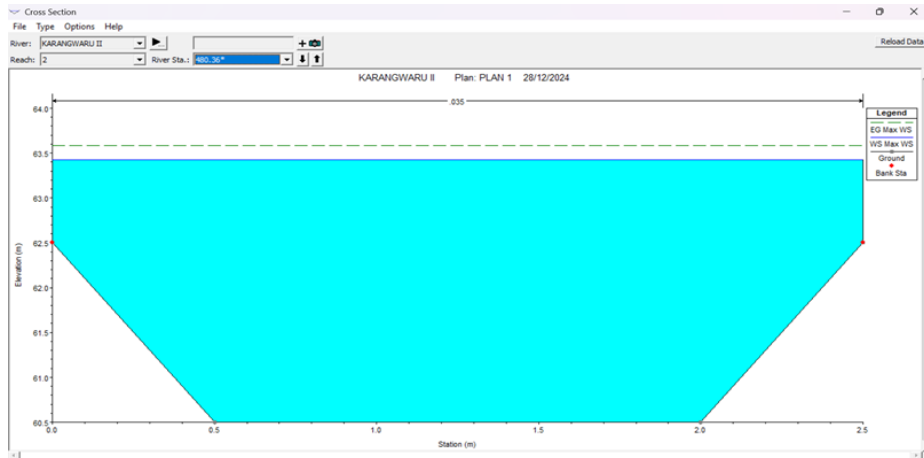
Cross Section

File Type Options Help

River: KARANGWARU II

Reach: 2

River Sta.: 480.36*

Reload Data

KARANGWARU II Plan: PLAN 1 28/12/2024

.035

Legend

EG Max WS

WS Max WS

Ground

Bank Sta

Elevation (m)

64.0

63.5

63.0

62.5

62.0

61.5

61.0

60.5

0.0

0.5

1.0

1.5

2.0

2.5

Station (m)